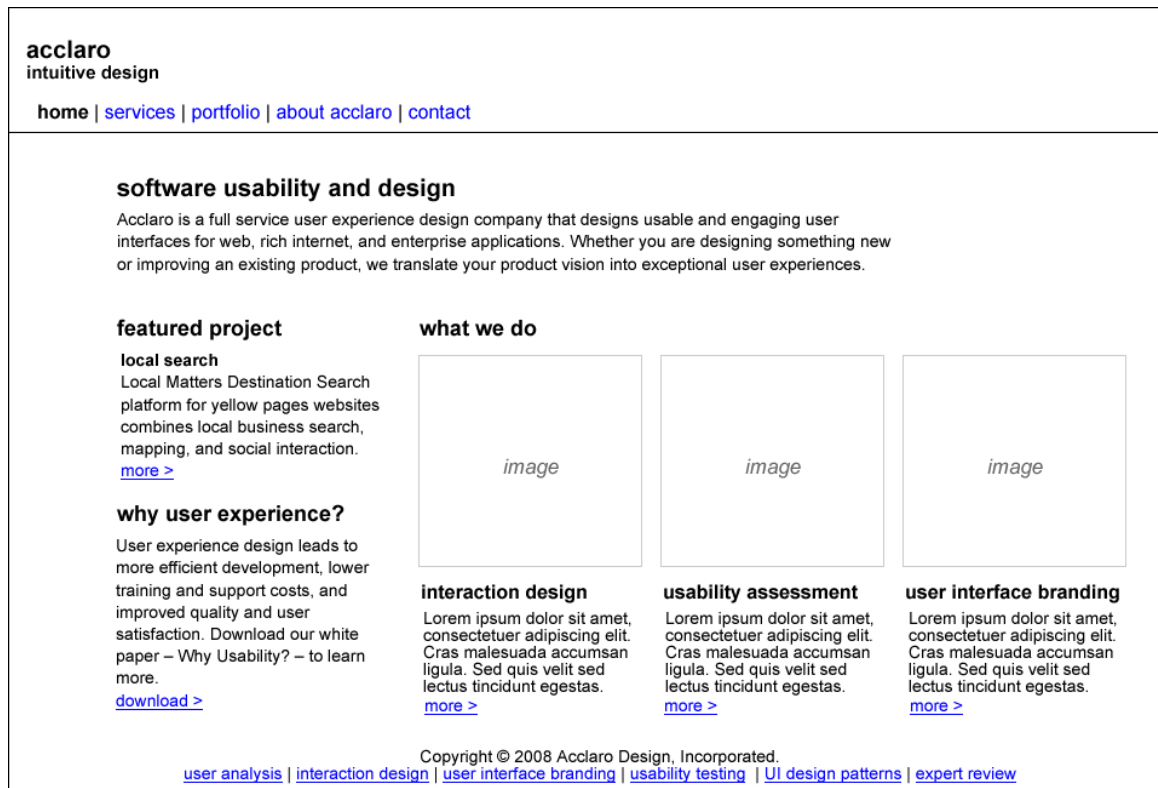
acclaro
intuitive design

home | services | portfolio | about acclaro | contact

software usability and design

Acclaro is a full service user experience design company that designs usable and engaging user interfaces for web, rich internet, and enterprise applications. Whether you are designing something new or improving an existing product, we translate your product vision into exceptional user experiences.

featured project

local search
Local Matters Destination Search platform for yellow pages websites combines local business search, mapping, and social interaction.
more >

why user experience?

User experience design leads to more efficient development, lower training and support costs, and improved quality and user satisfaction. Download our white paper – Why Usability? – to learn more.
download >

what we do

image

interaction design
Lorem ipsum dolor sit amet, consectetuer adipiscing elit. Cras malesuada accumsan ligula. Sed quis velit sed lectus tincidunt egestas.
more >

image

usability assessment
Lorem ipsum dolor sit amet, consectetuer adipiscing elit. Cras malesuada accumsan ligula. Sed quis velit sed lectus tincidunt egestas.
more >

image

user interface branding
Lorem ipsum dolor sit amet, consectetuer adipiscing elit. Cras malesuada accumsan ligula. Sed quis velit sed lectus tincidunt egestas.
more >

Copyright © 2008 Acclaro Design, Incorporated.
user analysis | interaction design | user interface branding | usability testing | UI design patterns | expert review